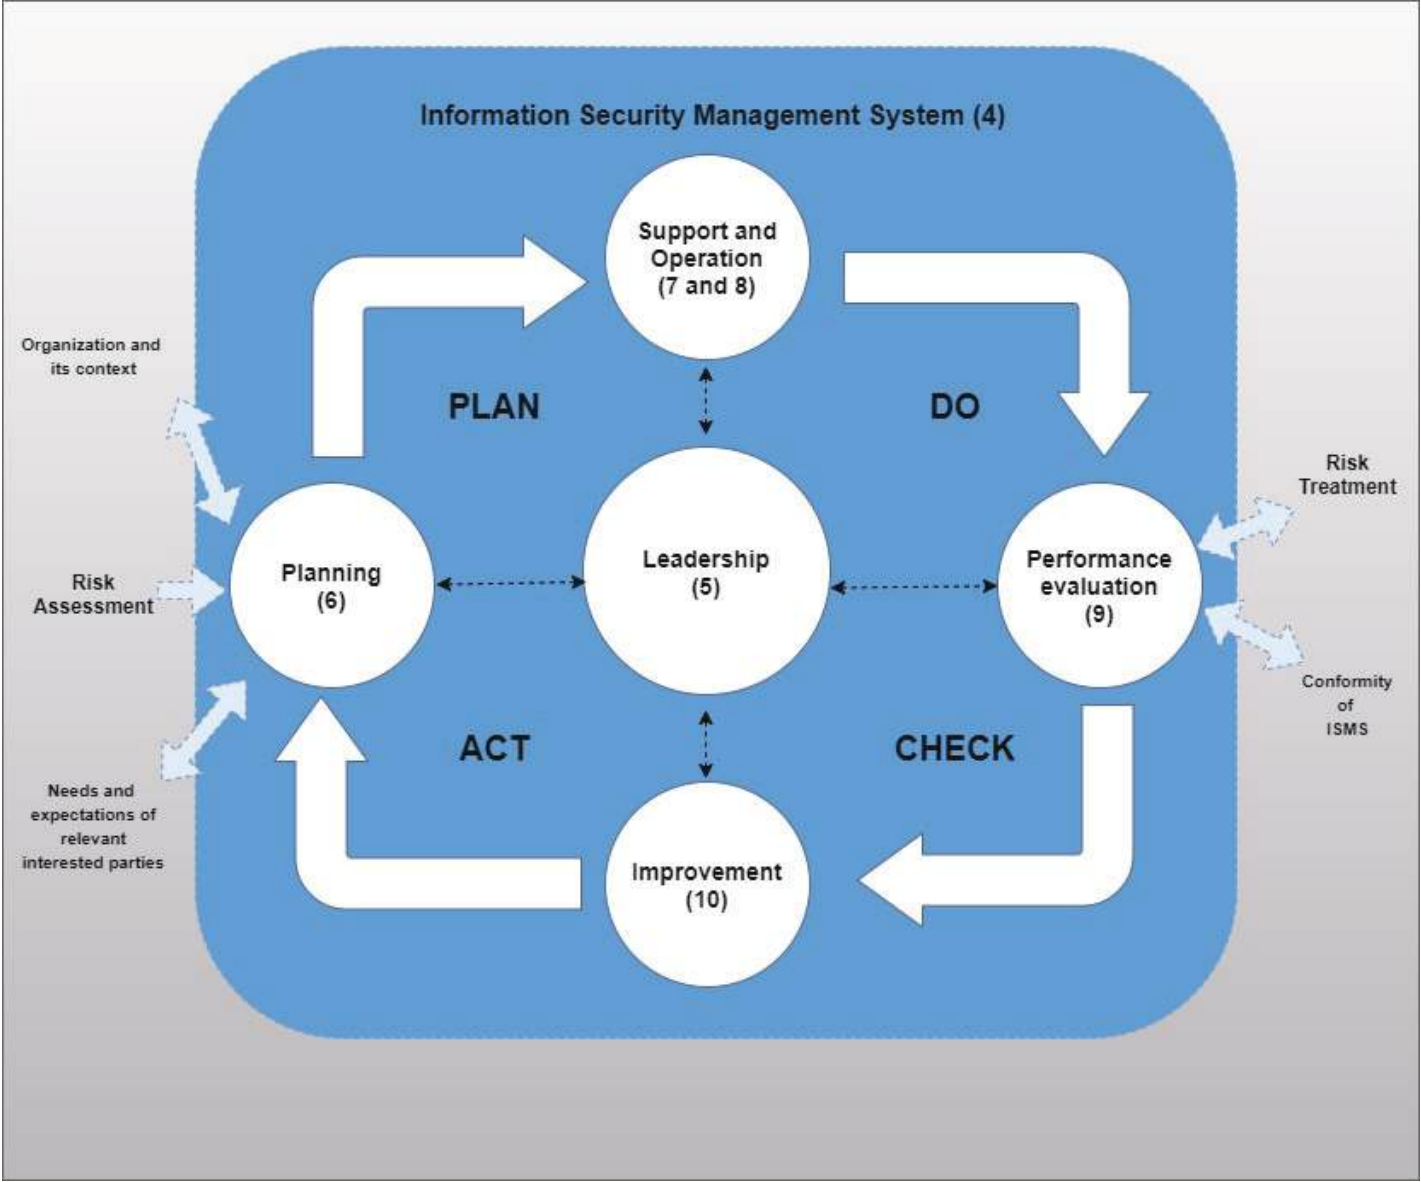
Information Security Management System (4)

Support and Operation (7 and 8)

PLAN

DO

Organization and its context

Risk Assessment

Needs and expectations of relevant interested parties

Planning (6)

Leadership (5)

Performance evaluation (9)

Risk Treatment

Conformity of ISMS

ACT

CHECK

Improvement (10)